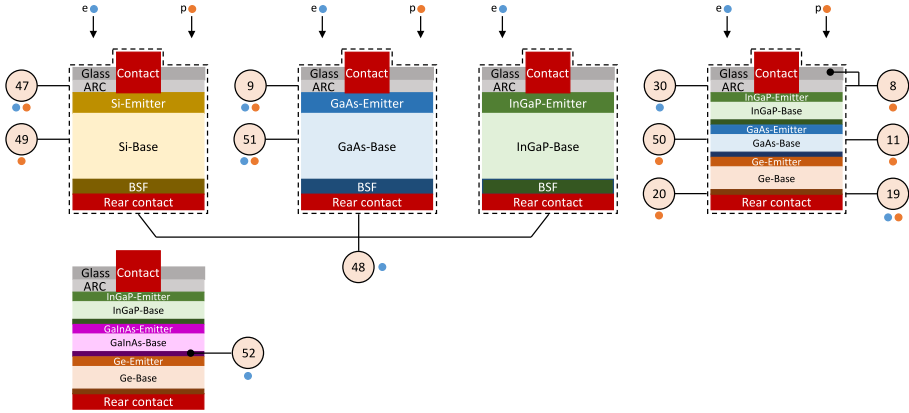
e p

Glass ARC Contact
Si-Emitter
Si-Base
BSF
Rear contact
47
49

e p

Glass ARC Contact
GaAs-Emitter
GaAs-Base
BSF
Rear contact
9
51

e

Glass ARC Contact
InGaP-Emitter
InGaP-Base
BSF
Rear contact

48

e p

Glass ARC Contact
InGaP-Emitter
InGaP-Base
GaAs-Emitter
GaAs-Base
Ge-Emitter
Ge-Base
Rear contact
30
50
20
8
11
19

Glass ARC Contact
InGaP-Emitter
InGaP-Base
GaInAs-Emitter
GaInAs-Base
Ge-Emitter
Ge-Base
Rear contact
52